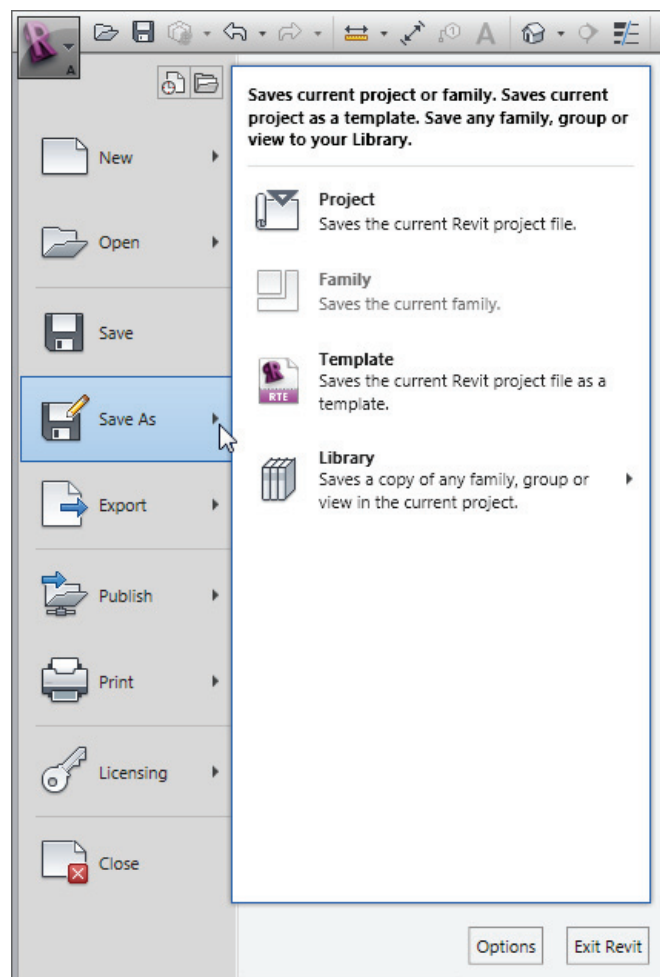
R
A

New

Open

Save

Save As

Export

Publish

Print

Licensing

Close

Saves current project or family. Saves current project as a template. Save any family, group or view to your Library.

Project
Saves the current Revit project file.

Family
Saves the current family.

RTE

Template
Saves the current Revit project file as a template.

Library
Saves a copy of any family, group or view in the current project.

Options

Exit Revit